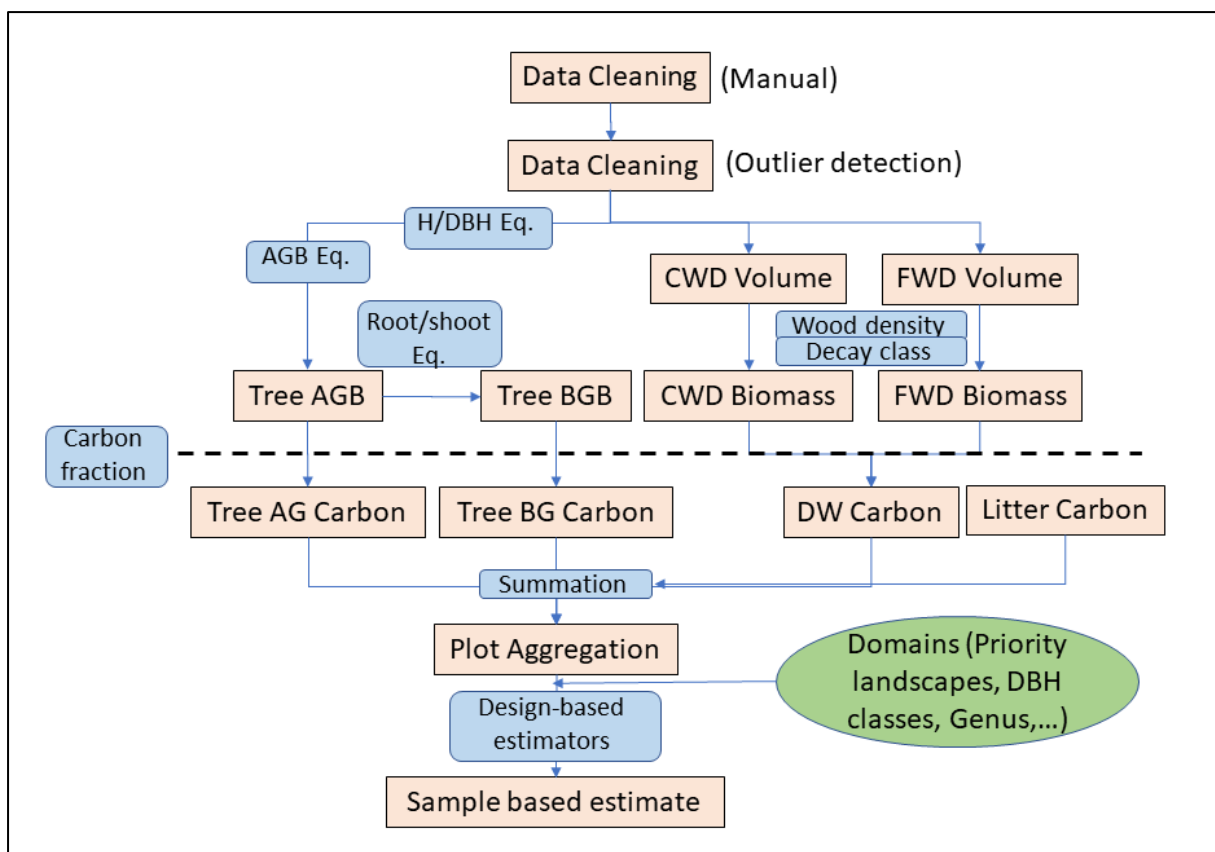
Data Cleaning (Manual)

Data Cleaning (Outlier detection)

H/DBH Eq.

AGB Eq.

CWD Volume

FWD Volume

Root/shoot Eq.

Wood density

Decay class

Tree AGB

Tree BGB

CWD Biomass

FWD Biomass

Carbon fraction

Tree AG Carbon

Tree BG Carbon

DW Carbon

Litter Carbon

Summation

Plot Aggregation

Domains (Priority landscapes, DBH classes, Genus,...)

Design-based estimators

Sample based estimate